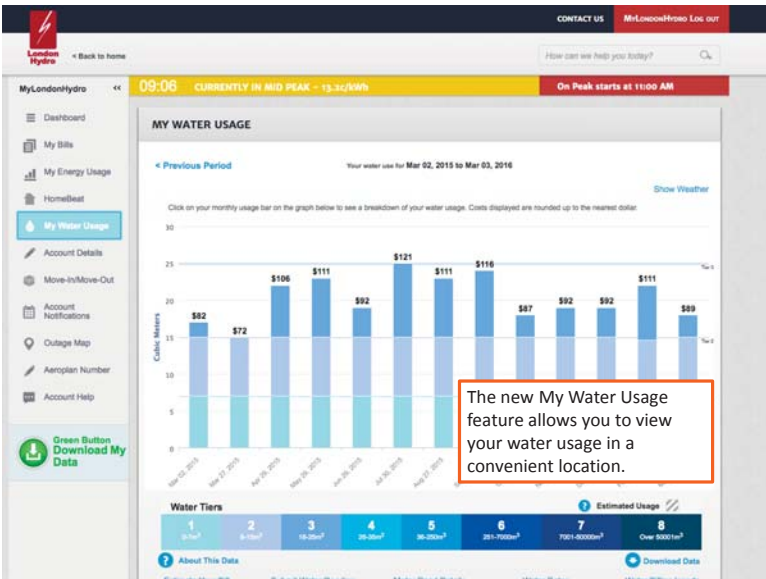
CONTACT US MyLondonHydro Log out

London Hydro < Back to home

How can we help you today?

MyLondonHydro <<

09:06 CURRENTLY IN MID PEAK – 13.2¢/kWh

On Peak starts at 11:00 AM

Dashboard
My Bills
My Energy Usage
HomeBeat
My Water Usage
Account Details
Move-In/Move-Out
Account Notifications
Outage Map
Aeroplan Number
Account Help

Green Button Download My Data

MY WATER USAGE

< Previous Period

Your water use for Mar 02, 2015 to Mar 03, 2016

Show Weather

Click on your monthly usage bar on the graph below to see a breakdown of your water usage. Costs displayed are rounded up to the nearest dollar.

Cubic Meters

30
25
20
15
10
5
0

$82 $72 $106 $111 $92 $121 $111 $116 $87 $92 $92 $111 $89

Mar 02, 2015
Mar 31, 2015
Apr 29, 2015
May 28, 2015
Jun 26, 2015
Jul 30, 2015
Aug 27, 2015

Tier 3
Tier 2

The new My Water Usage feature allows you to view your water usage in a convenient location.

Water Tiers

Estimated Usage

| 1 | 2 | 3 | 4 | 5 | 6 | 7 | 8 |
|---|---|---|---|---|---|---|---|
| 0-7m³ | 8-15m³ | 16-25m³ | 26-35m³ | 36-250m³ | 251-7000m³ | 7001-50000m³ | Over 50001m³ |

About This Data

Download Data